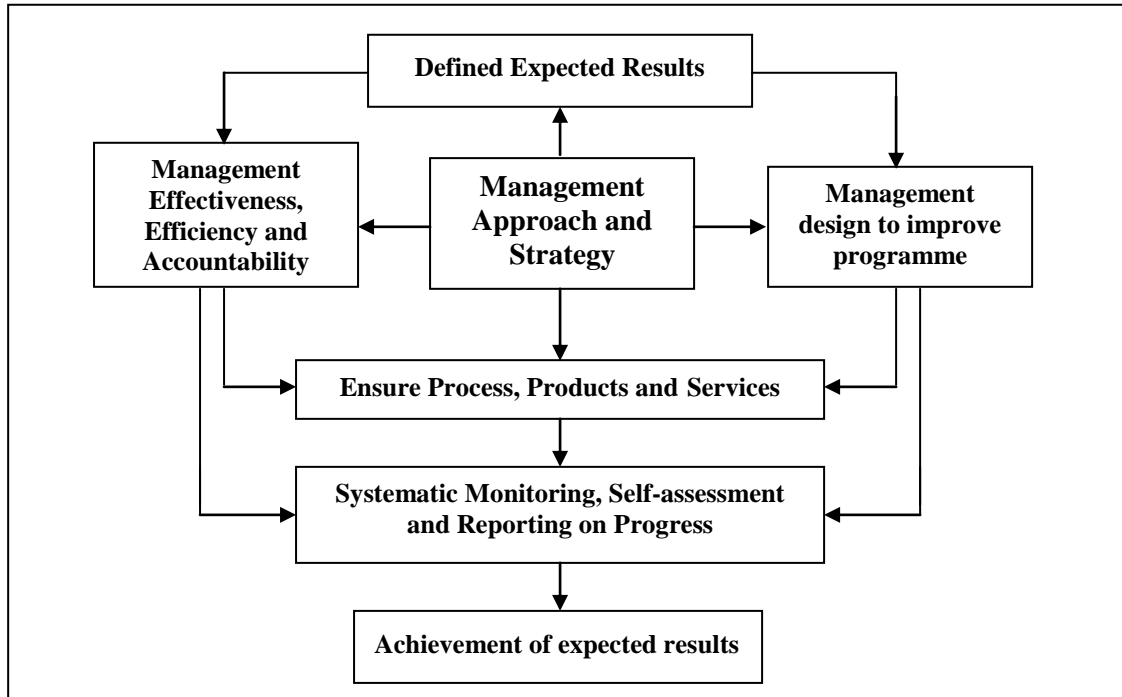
Defined Expected Results

Management Effectiveness, Efficiency and Accountability

Management Approach and Strategy

Management design to improve programme

Ensure Process, Products and Services

Systematic Monitoring, Self-assessment and Reporting on Progress

Achievement of expected results